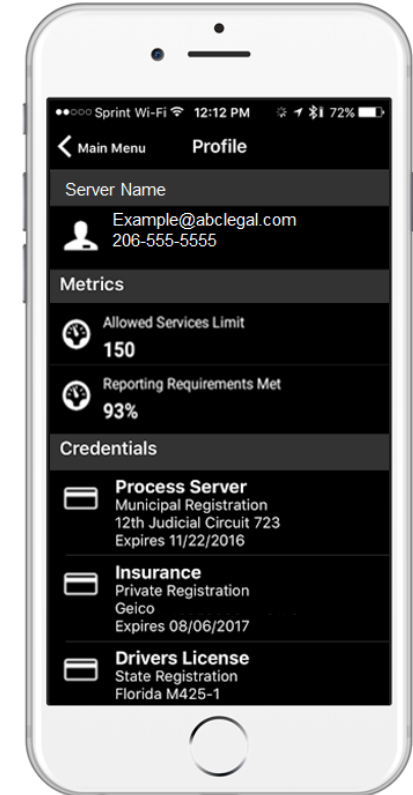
●●○○○ Sprint Wi-Fi 12:12 PM 72%

Main Menu

Profile

Server Name

Example@abclegal.com
206-555-5555

Metrics

Allowed Services Limit
150

Reporting Requirements Met
93%

Credentials

Process Server
Municipal Registration
12th Judicial Circuit 723
Expires 11/22/2016

Insurance
Private Registration
Geico
Expires 08/06/2017

Drivers License
State Registration
Florida M425-1